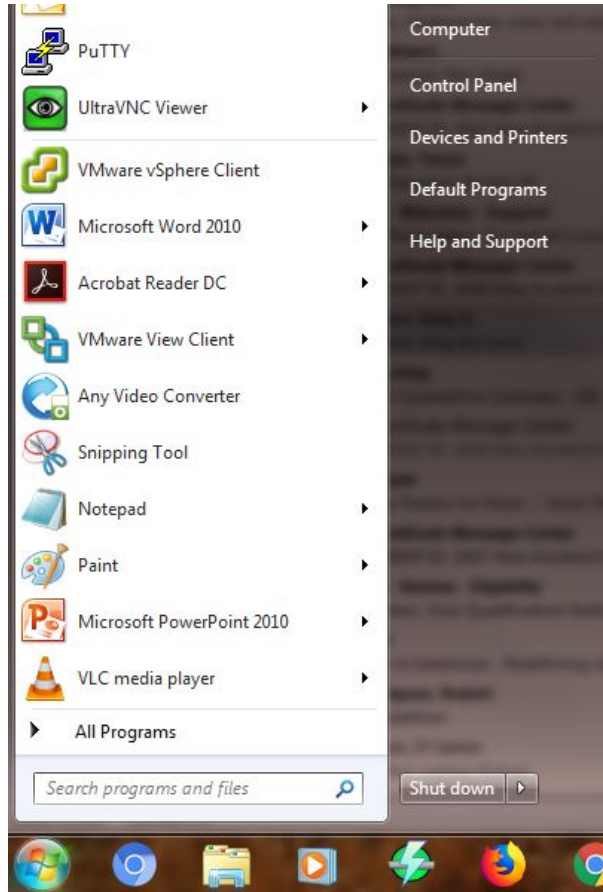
PuTTY
UltraVNC Viewer
VMware vSphere Client
Microsoft Word 2010
Acrobat Reader DC
VMware View Client
Any Video Converter
Snipping Tool
Notepad
Paint
Microsoft PowerPoint 2010
VLC media player
All Programs
Search programs and files

Computer
Control Panel
Devices and Printers
Default Programs
Help and Support

Shut down